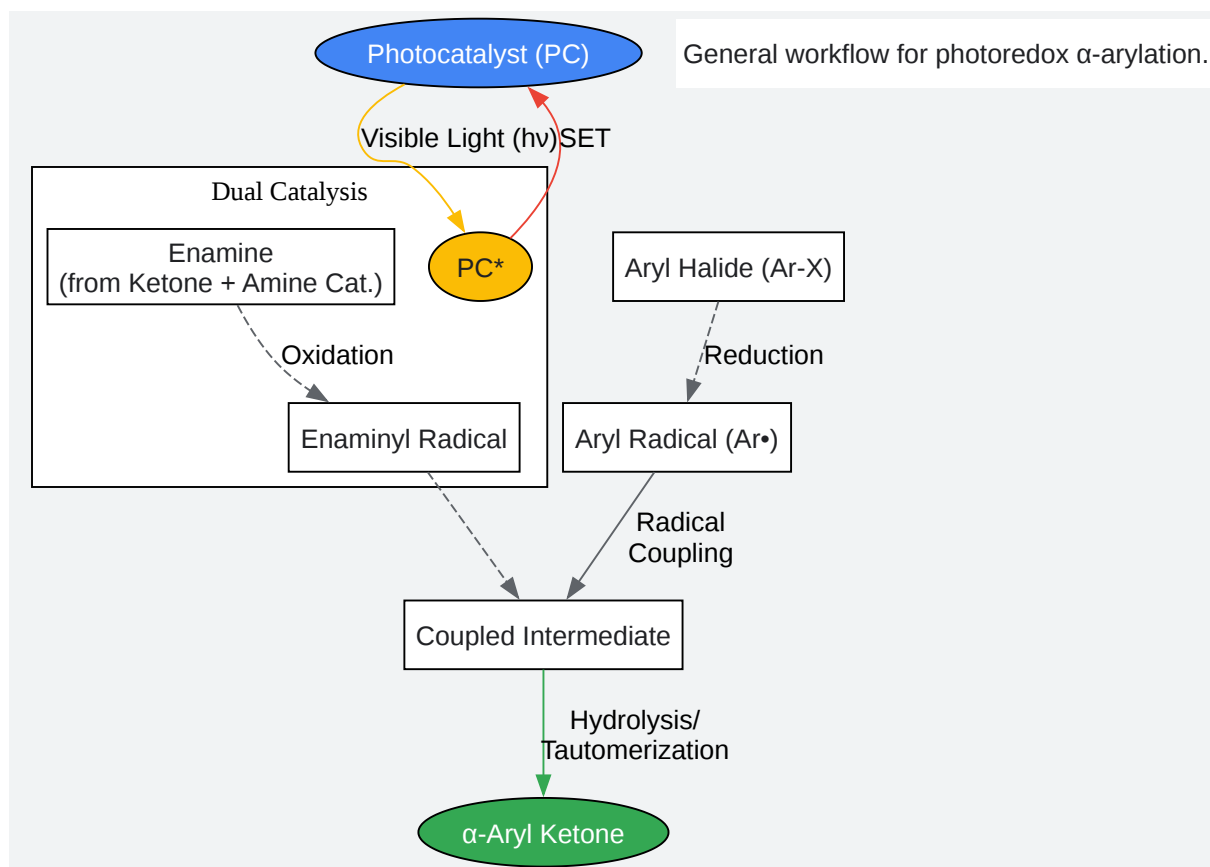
Photocatalyst (PC)

General workflow for photoredox α-arylation.

Visible Light (hν)

SET

Dual Catalysis

Enamine
(from Ketone + Amine Cat.)

PC*

Aryl Halide (Ar-X)

Oxidation

Reduction

Enaminyl Radical

Aryl Radical (Ar•)

Radical Coupling

Coupled Intermediate

Hydrolysis/
Tautomerization

α-Aryl Ketone